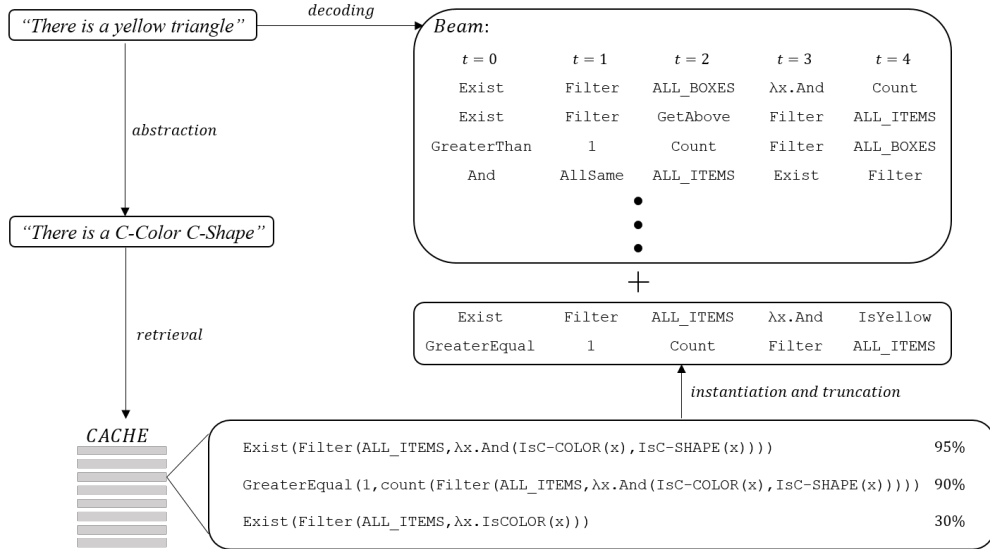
"There is a yellow triangle"

decoding

Beam:

| $t = 0$ | $t = 1$ | $t = 2$ | $t = 3$ | $t = 4$ |
|---|---|---|---|---|
| Exist | Filter | ALL_BOXES | λx.And | Count |
| Exist | Filter | GetAbove | Filter | ALL_ITEMS |
| GreaterThan | 1 | Count | Filter | ALL_BOXES |
| And | AllSame | ALL_ITEMS | Exist | Filter |

abstraction

"There is a C-Color C-Shape"

+

| Exist | Filter | ALL_ITEMS | λx.And | IsYellow |
|---|---|---|---|---|
| GreaterEqual | 1 | Count | Filter | ALL_ITEMS |

retrieval

instantiation and truncation

CACHE

Exist(Filter(ALL_ITEMS,λx.And(IsC-COLOR(x),IsC-SHAPE(x)))) 95%

GreaterEqual(1,count(Filter(ALL_ITEMS,λx.And(IsC-COLOR(x),IsC-SHAPE(x))))) 90%

Exist(Filter(ALL_ITEMS,λx.IsCOLOR(x))) 30%